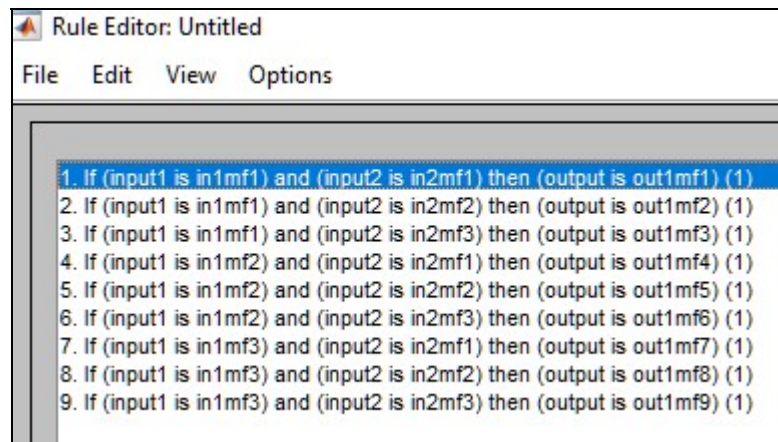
Rule Editor: Untitled

File Edit View Options

1. If (input1 is in1mf1) and (input2 is in2mf1) then (output is out1mf1) (1)
2. If (input1 is in1mf1) and (input2 is in2mf2) then (output is out1mf2) (1)
3. If (input1 is in1mf1) and (input2 is in2mf3) then (output is out1mf3) (1)
4. If (input1 is in1mf2) and (input2 is in2mf1) then (output is out1mf4) (1)
5. If (input1 is in1mf2) and (input2 is in2mf2) then (output is out1mf5) (1)
6. If (input1 is in1mf2) and (input2 is in2mf3) then (output is out1mf6) (1)
7. If (input1 is in1mf3) and (input2 is in2mf1) then (output is out1mf7) (1)
8. If (input1 is in1mf3) and (input2 is in2mf2) then (output is out1mf8) (1)
9. If (input1 is in1mf3) and (input2 is in2mf3) then (output is out1mf9) (1)